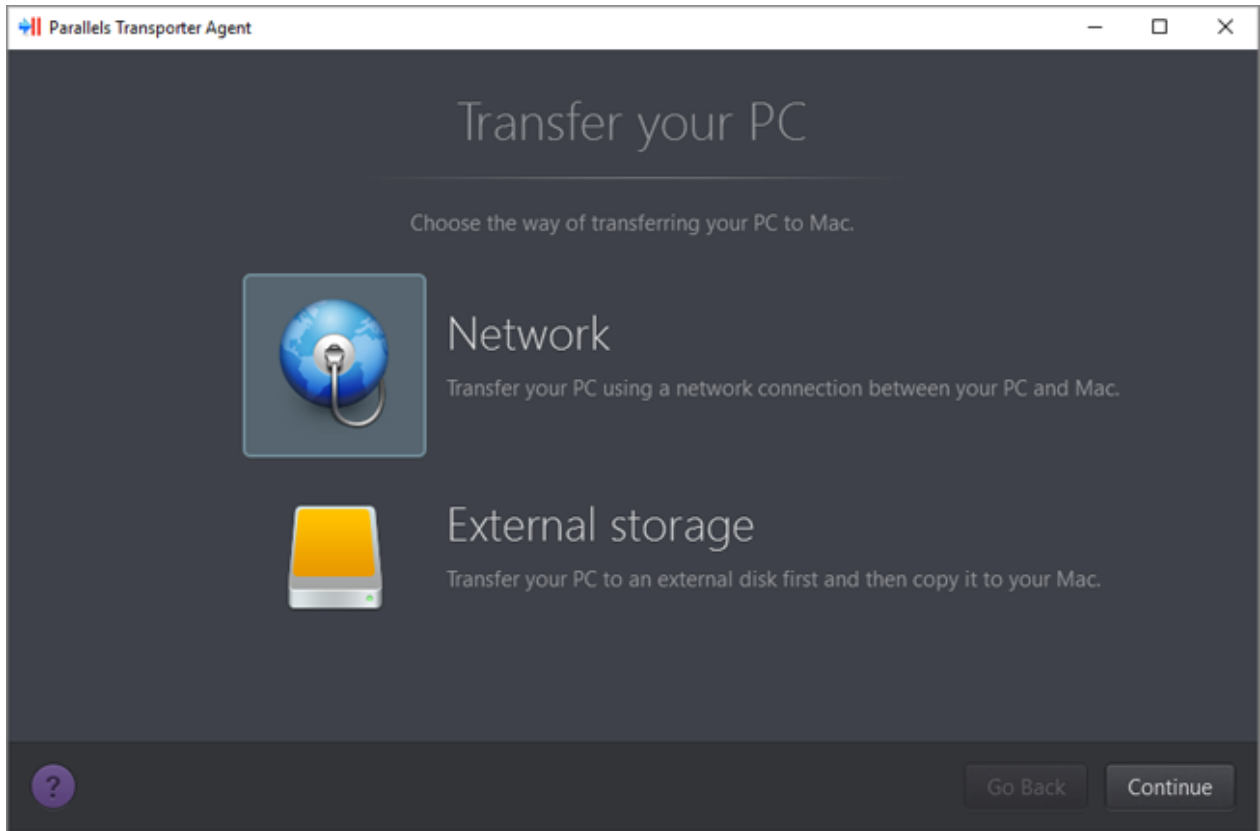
Parallels Transporter Agent

Transfer your PC

Choose the way of transferring your PC to Mac.

Network
Transfer your PC using a network connection between your PC and Mac.

External storage
Transfer your PC to an external disk first and then copy it to your Mac.

?

Go Back

Continue